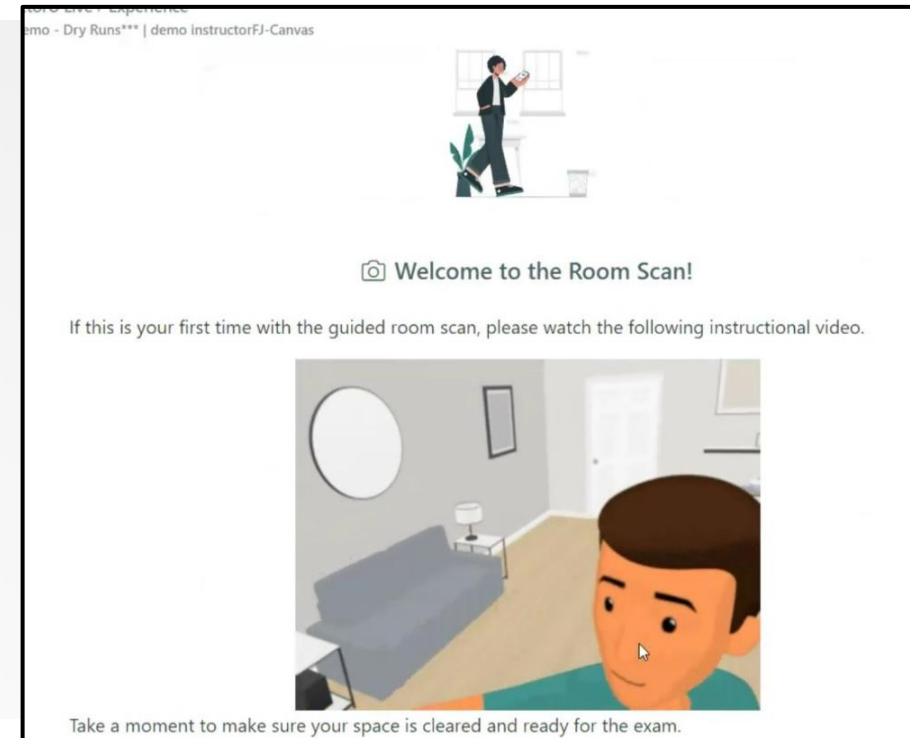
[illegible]toro Live+ Experience
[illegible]mo - Dry Runs*** | demo instructorFJ-Canvas

Welcome to the Room Scan!

If this is your first time with the guided room scan, please watch the following instructional video.

Take a moment to make sure your space is cleared and ready for the exam.